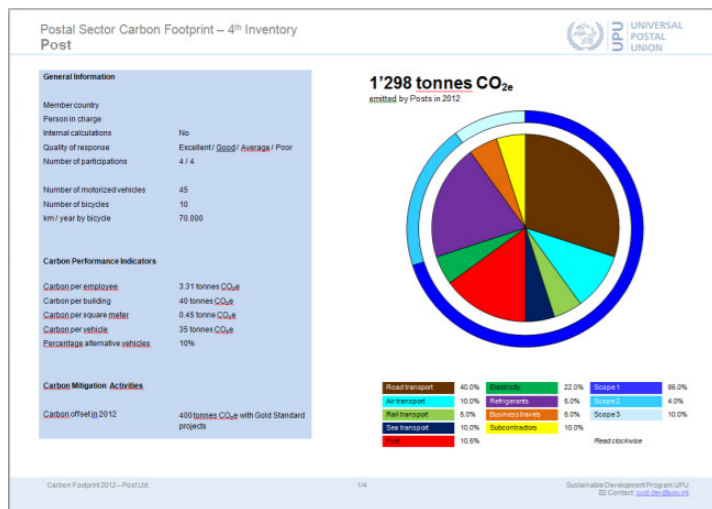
Postal Sector Carbon Footprint – 4th Inventory
Post

UPU UNIVERSAL POSTAL UNION

General Information

Member country
Person in charge
Internal calculations No
Quality of response Excellent / Good / Average / Poor
Number of participations 4 / 4

Number of motorized vehicles 45
Number of bicycles 10
km / year by bicycle 70.000

Carbon Performance Indicators

Carbon per employee 3.31 tonnes $CO_2e$
Carbon per building 40 tonnes $CO_2e$
Carbon per square meter 0.45 tonne $CO_2e$
Carbon per vehicle 35 tonnes $CO_2e$
Percentage alternative vehicles 10%

Carbon Mitigation Activities

Carbon offset in 2012 400 tonnes $CO_2e$ with Gold Standard projects

1'298 tonnes $CO_{2e}$
emitted by Posts in 2012

| Road transport | 40.0% | Electricity | 22.0% | Scope 1 | 86.0% |
|---|---|---|---|---|---|
| Air transport | 10.0% | Refrigerants | 5.0% | Scope 2 | 4.0% |
| Rail transport | 5.0% | Business travels | 5.0% | Scope 3 | 10.0% |
| Sea transport | 10.0% | Subcontractors | 10.0% | | |
| Fuel | 10.5% | | | Read clockwise | |

Carbon Footprint 2012 – Post Ltd.
1/4
Sustainable Development Program UPU
Contact: sust.dev@upu.int